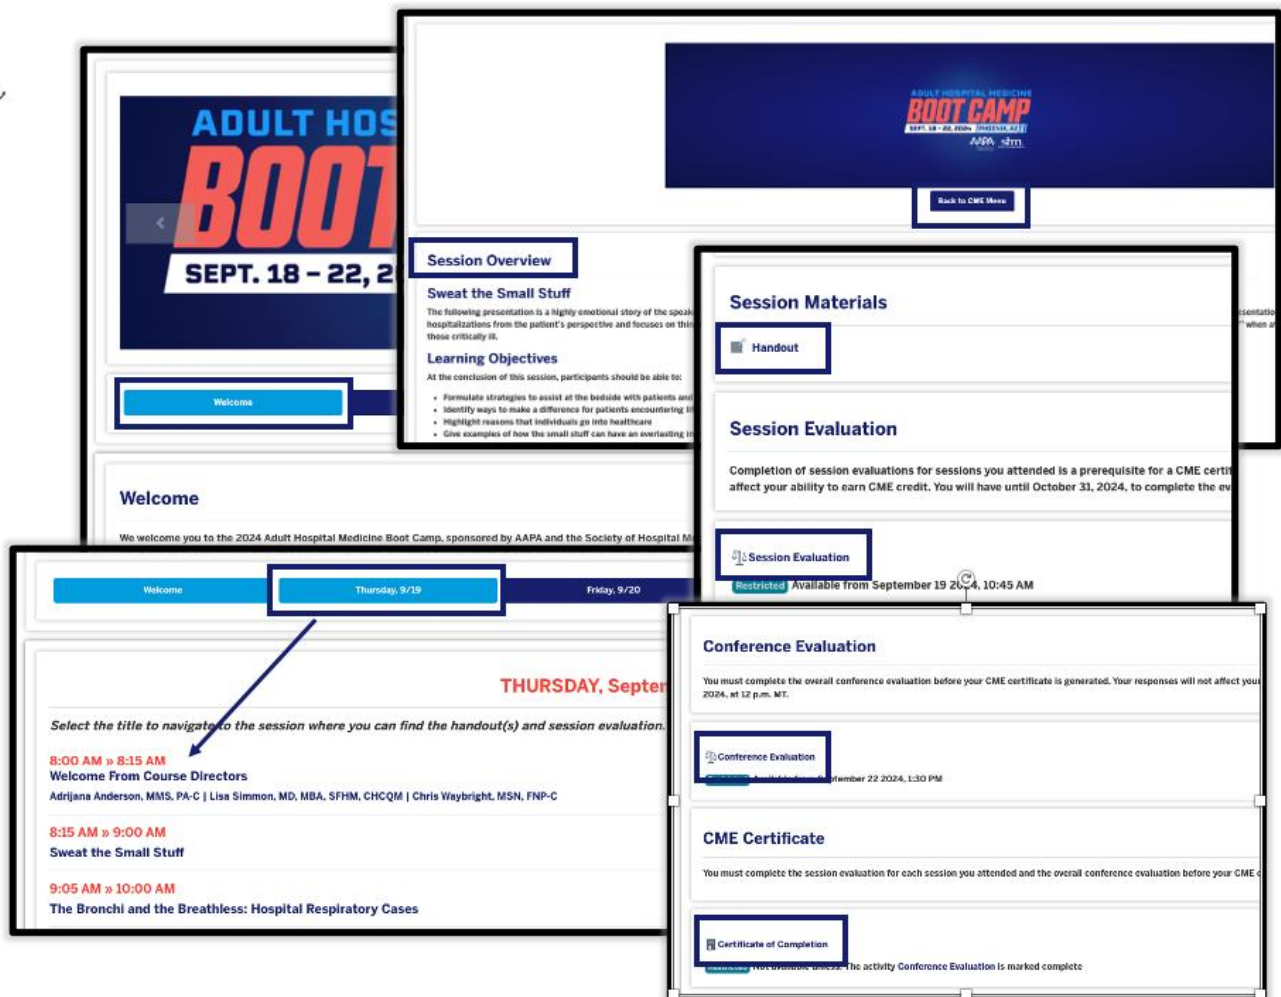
ADULT HOS
BOOT
SEPT. 18 – 22, 2

Welcome

Welcome

We welcome you to the 2024 Adult Hospital Medicine Boot Camp, sponsored by AAPA and the Society of Hospital M

ADULT HOSPITAL MEDICINE
BOOT CAMP
SEPT. 18 – 22, 2024 PHOENIX, AZ
AAPA shm

Back to CME Menu

Session Overview

Sweat the Small Stuff

The following presentation is a highly emotional story of the speak hospitalizations from the patient's perspective and focuses on thi these critically ill.

Learning Objectives

At the conclusion of this session, participants should be able to:

- Formulate strategies to assist at the bedside with patients and
- Identify ways to make a difference for patients encountering il
- Highlight reasons that individuals go into healthcare
- Give examples of how the small stuff can have an everlasting i

Session Materials

Handout

Session Evaluation

Completion of session evaluations for sessions you attended is a prerequisite for a CME certi affect your ability to earn CME credit. You will have until October 31, 2024, to complete the ev

Session Evaluation

Restricted Available from September 19 2024, 10:45 AM

Welcome | Thursday, 9/19 | Friday, 9/20

THURSDAY, Septe

Select the title to navigate to the session where you can find the handout(s) and session evaluation.

8:00 AM » 8:15 AM
Welcome From Course Directors
Adrijana Anderson, MMS, PA-C | Lisa Simmon, MD, MBA, SFHM, CHCQM | Chris Waybright, MSN, FNP-C

8:15 AM » 9:00 AM
Sweat the Small Stuff

9:05 AM » 10:00 AM
The Bronchi and the Breathless: Hospital Respiratory Cases

Conference Evaluation

You must complete the overall conference evaluation before your CME certificate is generated. Your responses will not affect you 2024, at 12 p.m. MT.

Conference Evaluation

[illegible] September 22 2024, 1:30 PM

CME Certificate

You must complete the session evaluation for each session you attended and the overall conference evaluation before your CME c

Certificate of Completion

Restricted Not available unless: The activity Conference Evaluation is marked complete